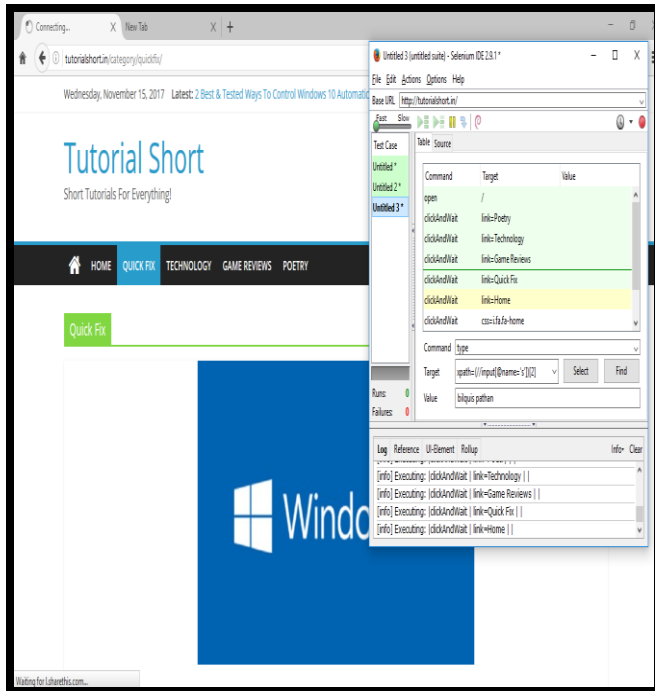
Connecting... × New Tab × +

tutorialshort.in/category/quickfix/

Wednesday, November 15, 2017 Latest: 2 Best & Tested Ways To Control Windows 10 Automatic

Tutorial Short

Short Tutorials For Everything!

HOME QUICK FIX TECHNOLOGY GAME REVIEWS POETRY

Quick Fix

Windo

Waiting for l.sharethis.com...

Untitled 3 (untitled suite) - Selenium IDE 2.9.1 *

File Edit Actions Options Help

Base URL http://tutorialshort.in/

Fast Slow

Test Case
Untitled *
Untitled 2 *
Untitled 3 *

Table Source

| Command | Target | Value |
|---|---|---|
| open | / | |
| clickAndWait | link=Poetry | |
| clickAndWait | link=Technology | |
| clickAndWait | link=Game Reviews | |
| clickAndWait | link=Quick Fix | |
| clickAndWait | link=Home | |
| clickAndWait | css=i.fa.fa-home | |

Command type

Target xpath=(//input[@name='s'])[2] Select Find

Value bilquis pathan

Runs: 0
Failures: 0

Log Reference UI-Element Rollup Info▾ Clear

[info] Executing: |clickAndWait | link=Technology | |
[info] Executing: |clickAndWait | link=Game Reviews | |
[info] Executing: |clickAndWait | link=Quick Fix | |
[info] Executing: |clickAndWait | link=Home | |